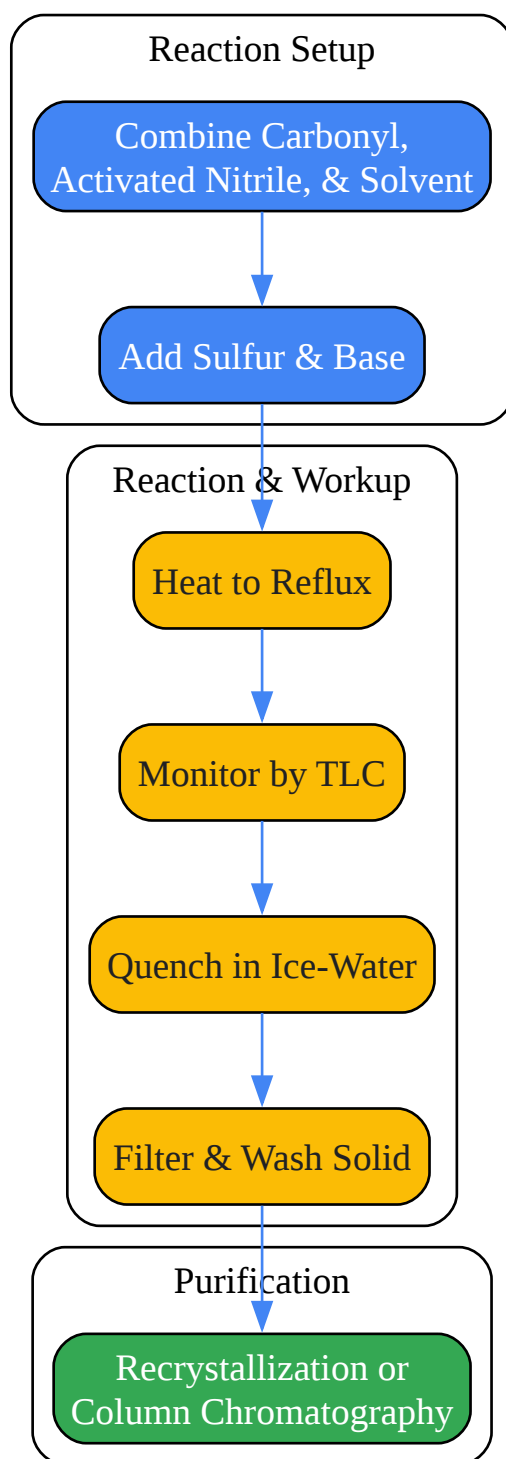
Reaction Setup

Combine Carbonyl, Activated Nitrile, & Solvent

Add Sulfur & Base

Reaction & Workup

Heat to Reflux

Monitor by TLC

Quench in Ice-Water

Filter & Wash Solid

Purification

Recrystallization or Column Chromatography